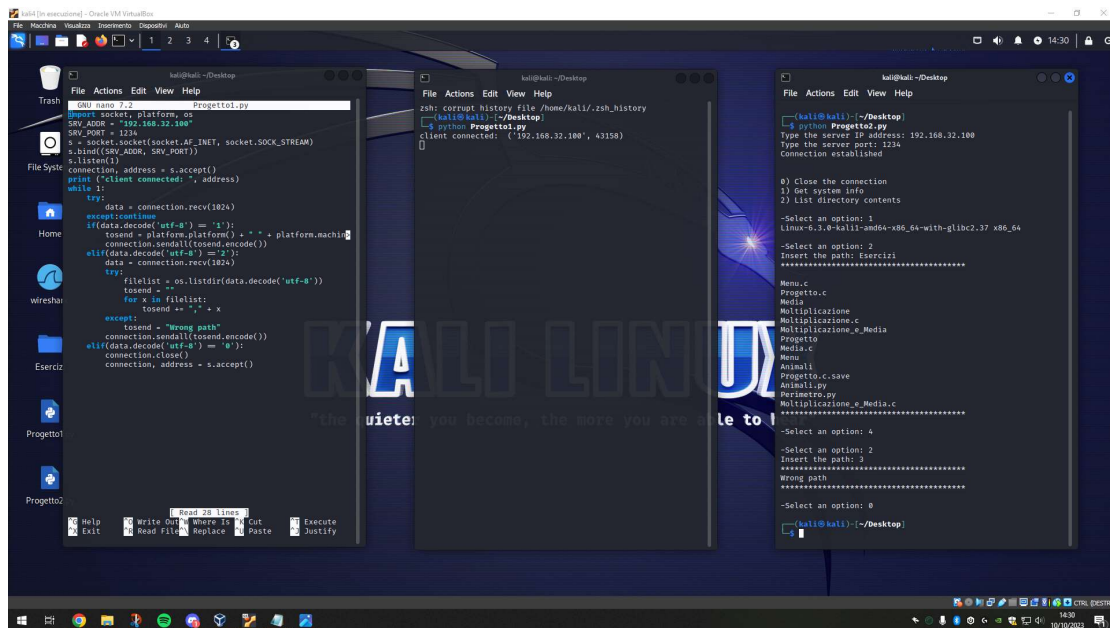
kali64 [In esecuzione] - Oracle VM VirtualBox
File Macchina Visualizza Inserimento Dispositivi Aiuto

1 2 3 4

14:30

Trash
File System
Home
wireshark
Esercizi
Progetto1
Progetto2

kali@kali: ~/Desktop
File Actions Edit View Help
GNU nano 7.2 Progetto1.py
import socket, platform, os
SRV_ADDR = "192.168.32.100"
SRV_PORT = 1234
s = socket.socket(socket.AF_INET, socket.SOCK_STREAM)
s.bind((SRV_ADDR, SRV_PORT))
s.listen(1)
connection, address = s.accept()
print ("client connected: ", address)
while 1:
    try:
        data = connection.recv(1024)
    except:continue
    if(data.decode('utf-8') == '1'):
        tosend = platform.platform() + " " + platform.machine
        connection.sendall(tosend.encode())
    elif(data.decode('utf-8') == '2'):
        data = connection.recv(1024)
        try:
            filelist = os.listdir(data.decode('utf-8'))
            tosend = ""
            for x in filelist:
                tosend += "," + x
        except:
            tosend = "Wrong path"
        connection.sendall(tosend.encode())
    elif(data.decode('utf-8') == '0'):
        connection.close()
        connection, address = s.accept()

[ Read 28 lines ]
^G Help ^O Write Out ^W Where Is ^K Cut ^T Execute
^X Exit ^R Read File ^\ Replace ^U Paste ^J Justify

kali@kali: ~/Desktop
File Actions Edit View Help
zsh: corrupt history file /home/kali/.zsh_history
(kali㉿kali)-[~/Desktop]
$ python Progetto1.py
client connected: ('192.168.32.100', 43158)

KALI LINUX
"the quieter you become, the more you are able to hear"

kali@kali: ~/Desktop
File Actions Edit View Help
(kali㉿kali)-[~/Desktop]
$ python Progetto2.py
Type the server IP address: 192.168.32.100
Type the server port: 1234
Connection established

0) Close the connection
1) Get system info
2) List directory contents

-Select an option: 1
Linux-6.3.0-kali1-amd64-x86_64-with-glibc2.37 x86_64

-Select an option: 2
Insert the path: Esercizi
****************************************

Menu.c
Progetto.c
Media
Moltiplicazione
Moltiplicazione.c
Moltiplicazione_e_Media
Progetto
Media.c
Menu
Animali
Progetto.c.save
Animali.py
Perimetro.py
Moltiplicazione_e_Media.c
****************************************

-Select an option: 4

-Select an option: 2
Insert the path: 3
****************************************
Wrong path
****************************************

-Select an option: 0

(kali㉿kali)-[~/Desktop]
$

CTRL (DESTRA)
14:30
10/10/2023